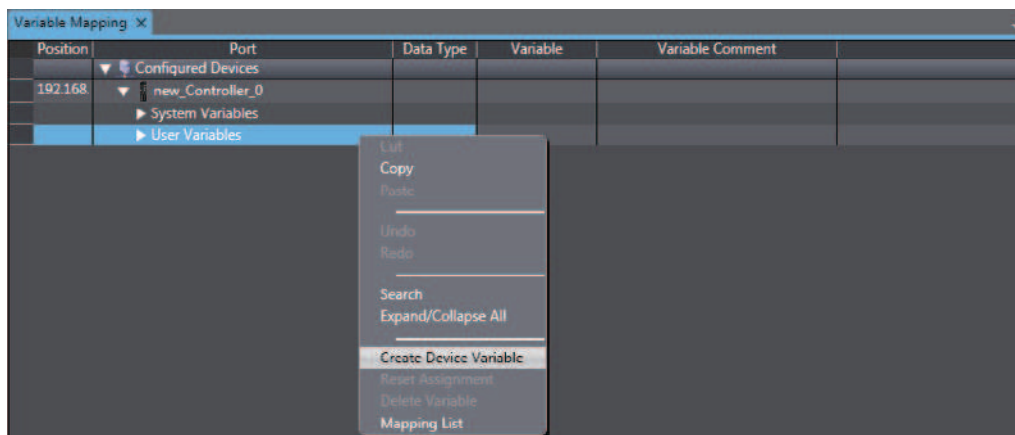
Variable Mapping ×

| Position | Port | Data Type | Variable | Variable Comment |
|---|---|---|---|---|
| | ▼ Configured Devices | | | |
| 192.168. | ▼ new_Controller_0 | | | |
| | ▶ System Variables | | | |
| | ▶ User Variables | | | |

Cut
Copy
Paste
Undo
Redo
Search
Expand/Collapse All
Create Device Variable
Reset Assignment
Delete Variable
Mapping List